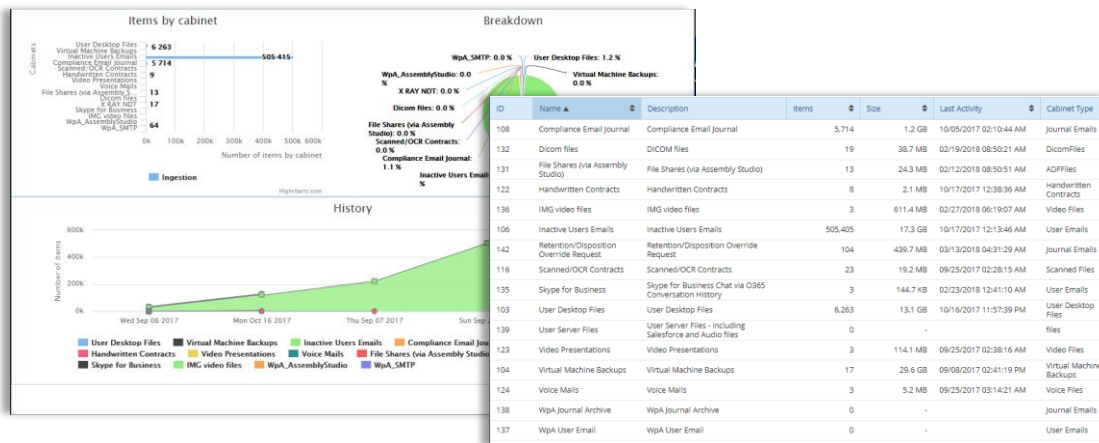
Items by cabinet

Cabinets

User Desktop Files 6 263
Virtual Machine Backups
Inactive Users Emails 505 415
Compliance Email Journal 5 714
Scanned/OCR Contracts
Handwritten Contracts 9
Video Presentations
Voice Mails 13
File Shares (via Assembly S...
Dicom files 17
X RAY NDT
Skype for Business
IMG video files
WpA_AssemblyStudio 64
WpA_SMTP

0k 100k 200k 300k 400k 500k 600k

Number of items by cabinet

Ingestion

Highcharts.com

Breakdown

WpA_SMTP: 0.0 %
User Desktop Files: 1.2 %
WpA_AssemblyStudio: 0.0 %
Virtual Machine Backups:
X RAY NDT: 0.0 %
Dicom files: 0.0 %
File Shares (via Assembly Studio): 0.0 %
Scanned/OCR Contracts: 0.0 %
Compliance Email Journal: 1.1 %
Inactive Users Emails %

History

600k
400k
200k
0k

Number of items

Wed Sep 06 2017 Mon Oct 16 2017 Thu Sep 07 2017 Sun Sep

User Desktop Files
Virtual Machine Backups
Inactive Users Emails
Compliance Email Journal
Handwritten Contracts
Video Presentations
Voice Mails
File Shares (via Assembly Studio)
Skype for Business
IMG video files
WpA_AssemblyStudio
WpA_SMTP

| ID | Name ▲ | Description | Items | Size | Last Activity | Cabinet Type |
|---|---|---|---|---|---|---|
| 108 | Compliance Email Journal | Compliance Email Journal | 5,714 | 1.2 GB | 10/05/2017 02:10:44 AM | Journal Emails |
| 132 | Dicom files | DICOM files | 19 | 38.7 MB | 02/19/2018 08:50:21 AM | DicomFiles |
| 131 | File Shares (via Assembly Studio) | File Shares (via Assembly Studio) | 13 | 24.3 MB | 02/12/2018 08:50:51 AM | ADFFiles |
| 122 | Handwritten Contracts | Handwritten Contracts | 8 | 2.1 MB | 10/17/2017 12:38:36 AM | Handwritten Contracts |
| 136 | IMG video files | IMG video files | 3 | 611.4 MB | 02/27/2018 06:19:07 AM | Video Files |
| 106 | Inactive Users Emails | Inactive Users Emails | 505,405 | 17.3 GB | 10/17/2017 12:13:46 AM | User Emails |
| 142 | Retention/Disposition Override Request | Retention/Disposition Override Request | 104 | 439.7 MB | 03/13/2018 04:31:29 AM | Journal Emails |
| 116 | Scanned/OCR Contracts | Scanned/OCR Contracts | 23 | 19.2 MB | 09/25/2017 02:28:15 AM | Scanned Files |
| 135 | Skype for Business | Skype for Business Chat via O365 Conversation History | 3 | 144.7 KB | 02/23/2018 12:41:10 AM | User Emails |
| 103 | User Desktop Files | User Desktop Files | 6,263 | 13.1 GB | 10/16/2017 11:57:39 PM | User Desktop Files |
| 139 | User Server Files | User Server Files - including Salesforce and Audio files | 0 | - | | files |
| 123 | Video Presentations | Video Presentations | 3 | 114.1 MB | 09/25/2017 02:38:16 AM | Video Files |
| 104 | Virtual Machine Backups | Virtual Machine Backups | 17 | 29.6 GB | 09/08/2017 02:41:19 PM | Virtual Machine Backups |
| 124 | Voice Mails | Voice Mails | 3 | 5.2 MB | 09/25/2017 03:14:21 AM | Voice Files |
| 138 | WpA Journal Archive | WpA Journal Archive | 0 | - | | Journal Emails |
| 137 | WpA User Email | WpA User Email | 0 | - | | User Emails |